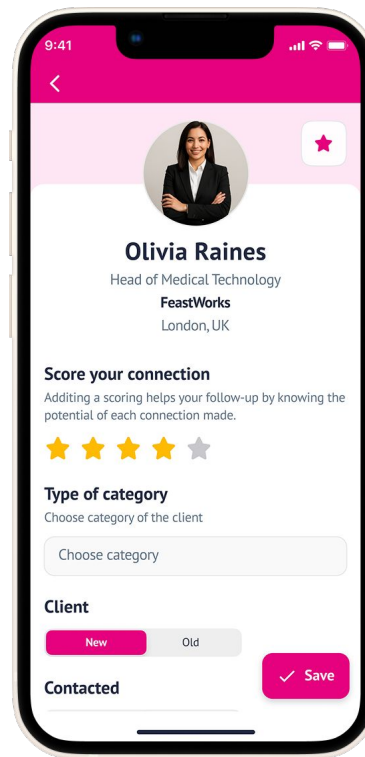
9:41

Olivia Raines
Head of Medical Technology
FeastWorks
London, UK

Score your connection
Additing a scoring helps your follow-up by knowing the potential of each connection made.

Type of category
Choose category of the client

Choose category

Client

New
Old

Contacted

Save